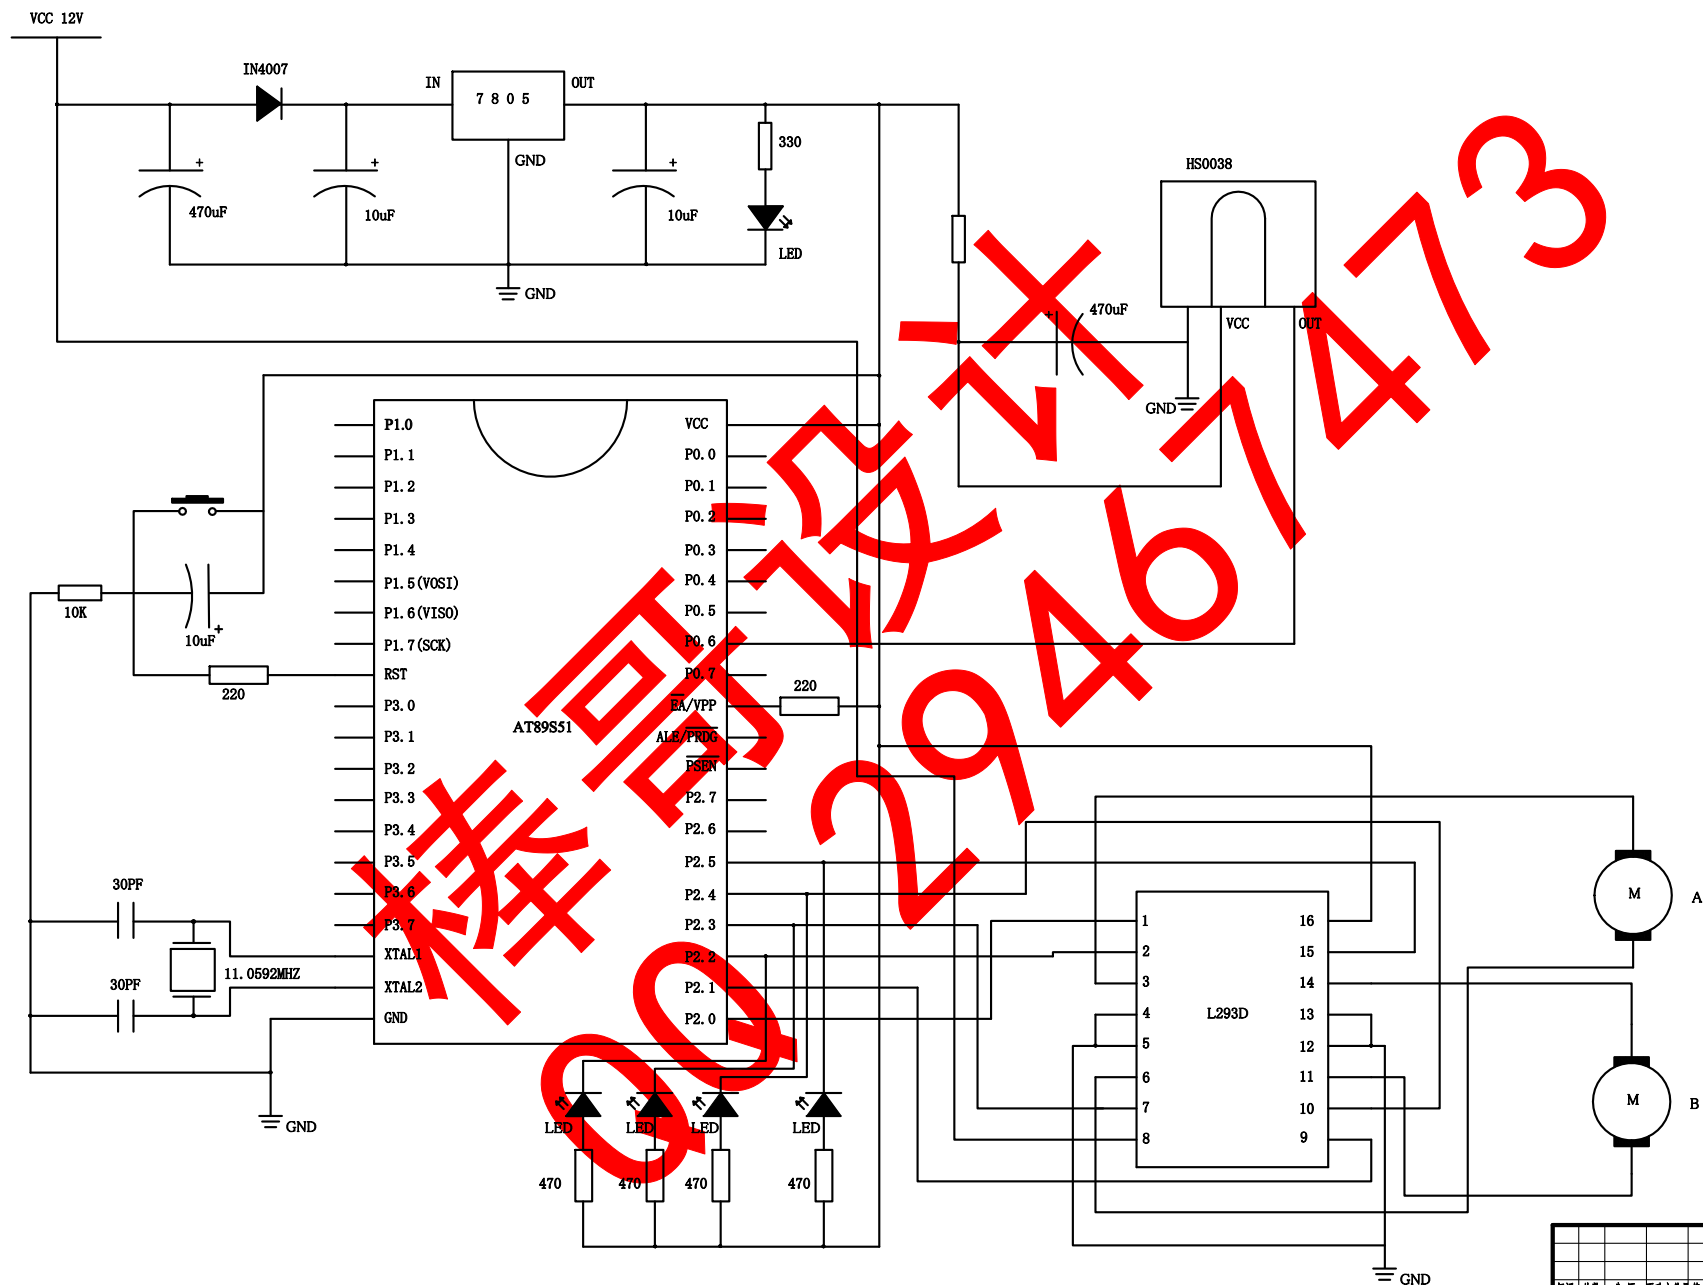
VCC 12V

IN4007

IN

7 8 0 5

OUT

GND

470uF

10uF

10uF

330

LED

GND

HS0038

470uF

VCC

OUT

GND

P1.0
P1.1
P1.2
P1.3
P1.4
P1.5(VOSI)
P1.6(VISO)
P1.7(SCK)
RST
P3.0
P3.1
P3.2
P3.3
P3.4
P3.5
P3.6
P3.7
XTAL1
XTAL2
GND

VCC
P0.0
P0.1
P0.2
P0.3
P0.4
P0.5
P0.6
P0.7
EA/VPP
ALE/PROG
PSEN
P2.7
P2.6
P2.5
P2.4
P2.3
P2.2
P2.1
P2.0

AT89S51

10K

10uF

220

220

30PF

30PF

11.0592MHZ

GND

LED LED LED LED

470 470 470 470

1 2 3 4 5 6 7 8

16 15 14 13 12 11 10 9

L293D

M

A

M

B

GND

棒哥设计

QQ 2946747473